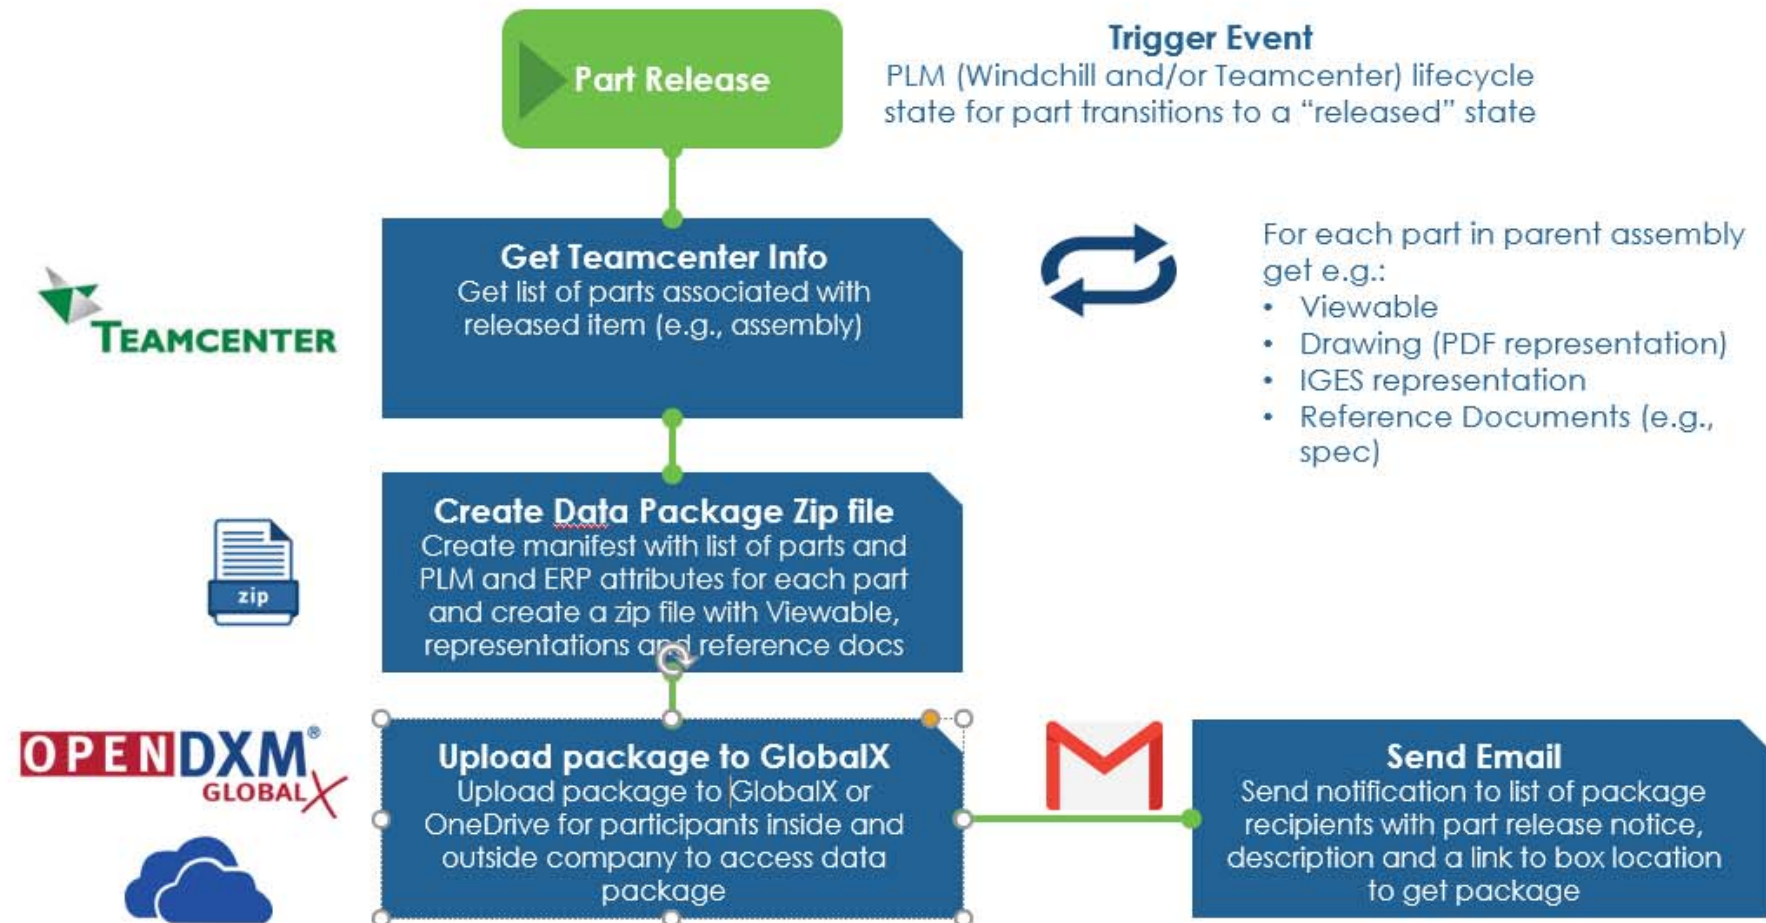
Part Release

Trigger Event
PLM (Windchill and/or Teamcenter) lifecycle state for part transitions to a “released” state

TEAMCENTER

Get Teamcenter Info
Get list of parts associated with released item (e.g., assembly)

For each part in parent assembly get e.g.:
• Viewable
• Drawing (PDF representation)
• IGES representation
• Reference Documents (e.g., spec)

zip

Create Data Package Zip file
Create manifest with list of parts and PLM and ERP attributes for each part and create a zip file with Viewable, representations and reference docs

OPENDXM® GLOBALX

Upload package to GlobalX
Upload package to GlobalX or OneDrive for participants inside and outside company to access data package

Send Email
Send notification to list of package recipients with part release notice, description and a link to box location to get package